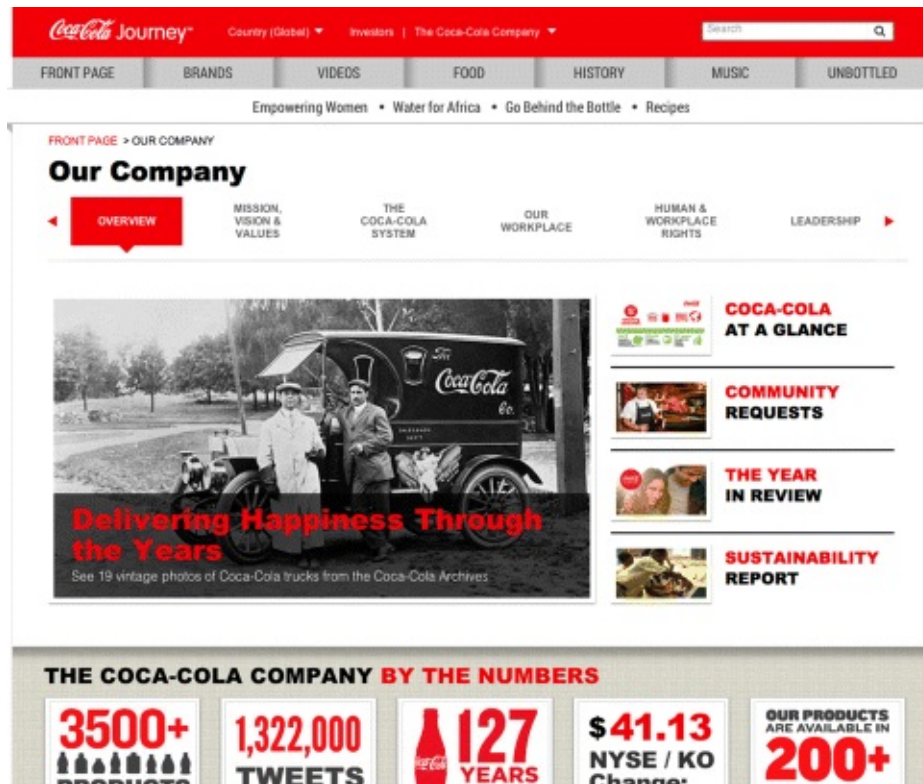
Coca-Cola Journey™ Country (Global) ▼ Investors | The Coca-Cola Company ▼ Search

FRONT PAGE | BRANDS | VIDEOS | FOOD | HISTORY | MUSIC | UNBOTTLED

Empowering Women • Water for Africa • Go Behind the Bottle • Recipes

FRONT PAGE > OUR COMPANY

Our Company

OVERVIEW | MISSION, VISION & VALUES | THE COCA-COLA SYSTEM | OUR WORKPLACE | HUMAN & WORKPLACE RIGHTS | LEADERSHIP

Delivering Happiness Through the Years

See 19 vintage photos of Coca-Cola trucks from the Coca-Cola Archives

COCA-COLA AT A GLANCE

COMMUNITY REQUESTS

THE YEAR IN REVIEW

SUSTAINABILITY REPORT

THE COCA-COLA COMPANY BY THE NUMBERS

3500+ PRODUCTS

1,322,000 TWEETS

127 YEARS

$41.13 NYSE / KO Change:

OUR PRODUCTS ARE AVAILABLE IN 200+